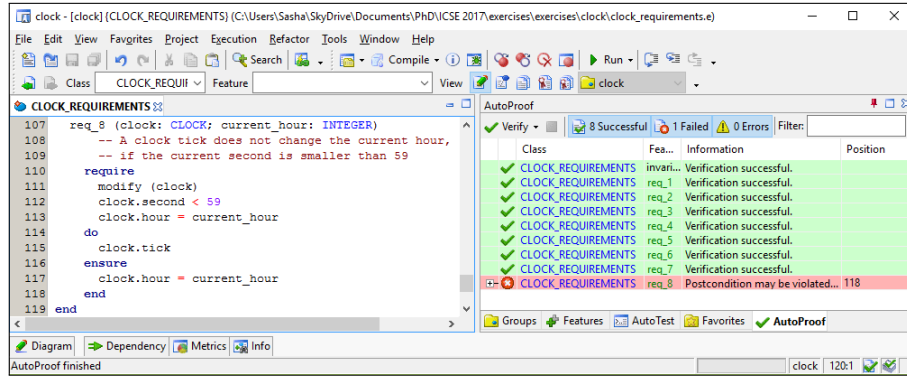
clock - [clock] {CLOCK_REQUIREMENTS} (C:\Users\Sasha\SkyDrive\Documents\PhD\ICSE 2017\exercises\exercises\clock\clock_requirements.e)

File Edit View Favorites Project Execution Refactor Tools Window Help

Search Compile Run

Class CLOCK_REQUII Feature View clock

CLOCK_REQUIREMENTS

107 req_8 (clock: CLOCK; current_hour: INTEGER)
108 -- A clock tick does not change the current hour,
109 -- if the current second is smaller than 59
110 require
111 modify (clock)
112 clock.second < 59
113 clock.hour = current_hour
114 do
115 clock.tick
116 ensure
117 clock.hour = current_hour
118 end
119 end

AutoProof

Verify 8 Successful 1 Failed 0 Errors Filter:

| | Class | Fea... | Information | Position |
|---|---|---|---|---|
| | CLOCK_REQUIREMENTS | invari... | Verification successful. | |
| | CLOCK_REQUIREMENTS | req_1 | Verification successful. | |
| | CLOCK_REQUIREMENTS | req_2 | Verification successful. | |
| | CLOCK_REQUIREMENTS | req_3 | Verification successful. | |
| | CLOCK_REQUIREMENTS | req_4 | Verification successful. | |
| | CLOCK_REQUIREMENTS | req_5 | Verification successful. | |
| | CLOCK_REQUIREMENTS | req_6 | Verification successful. | |
| | CLOCK_REQUIREMENTS | req_7 | Verification successful. | |
| | CLOCK_REQUIREMENTS | req_8 | Postcondition may be violated... | 118 |

Groups Features AutoTest Favorites AutoProof

Diagram Dependency Metrics Info

AutoProof finished clock 120:1